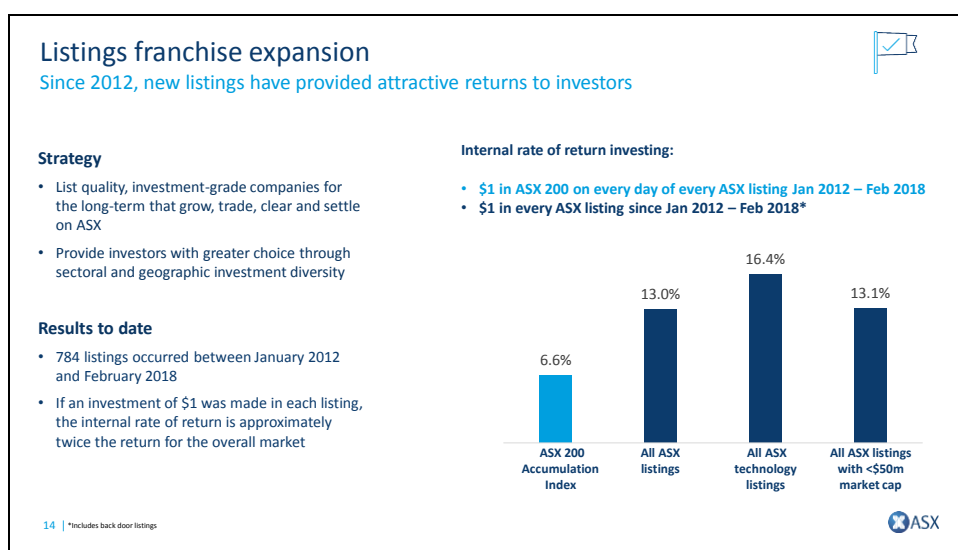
Listings franchise expansion
Since 2012, new listings have provided attractive returns to investors

Strategy

• List quality, investment-grade companies for the long-term that grow, trade, clear and settle on ASX

• Provide investors with greater choice through sectoral and geographic investment diversity

Results to date

• 784 listings occurred between January 2012 and February 2018

• If an investment of $1 was made in each listing, the internal rate of return is approximately twice the return for the overall market

Internal rate of return investing:

• $1 in ASX 200 on every day of every ASX listing Jan 2012 – Feb 2018
• $1 in every ASX listing since Jan 2012 – Feb 2018*

6.6%
13.0%
16.4%
13.1%

ASX 200 Accumulation Index
All ASX listings
All ASX technology listings
All ASX listings with <$50m market cap

14 | *Includes back door listings

ASX